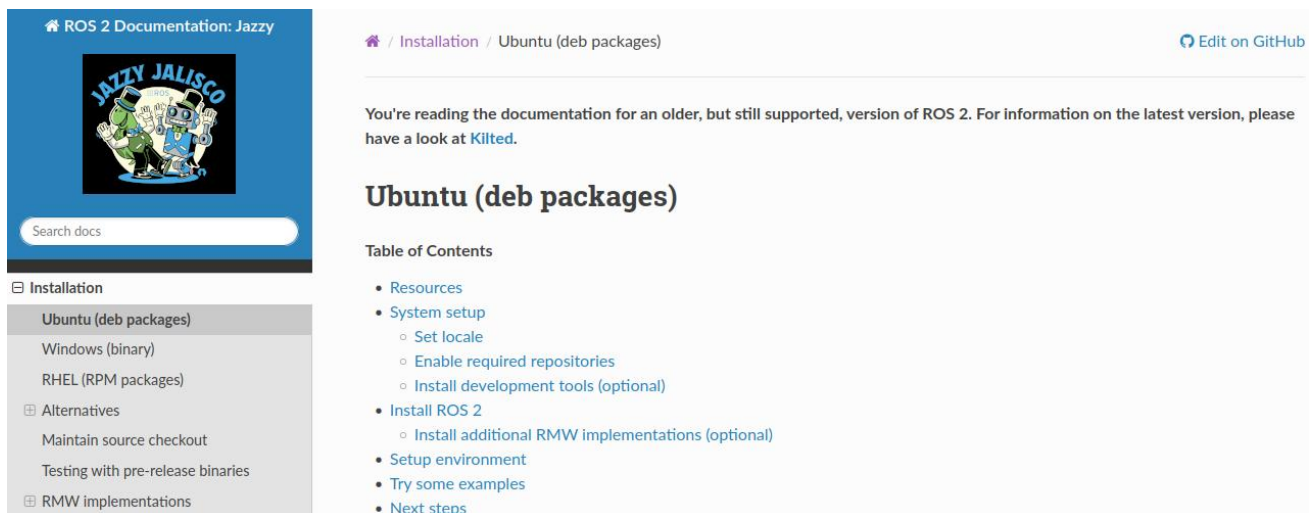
ROS 2 Documentation: Jazzy

JAZZY JALISCO
ROS

Search docs

⊟ Installation
Ubuntu (deb packages)
Windows (binary)
RHEL (RPM packages)
⊞ Alternatives
Maintain source checkout
Testing with pre-release binaries
⊞ RMW implementations

/ Installation / Ubuntu (deb packages)

Edit on GitHub

You're reading the documentation for an older, but still supported, version of ROS 2. For information on the latest version, please have a look at Kilted.

Ubuntu (deb packages)

Table of Contents

- Resources
- System setup
  - Set locale
  - Enable required repositories
  - Install development tools (optional)
- Install ROS 2
  - Install additional RMW implementations (optional)
- Setup environment
- Try some examples
- Next steps